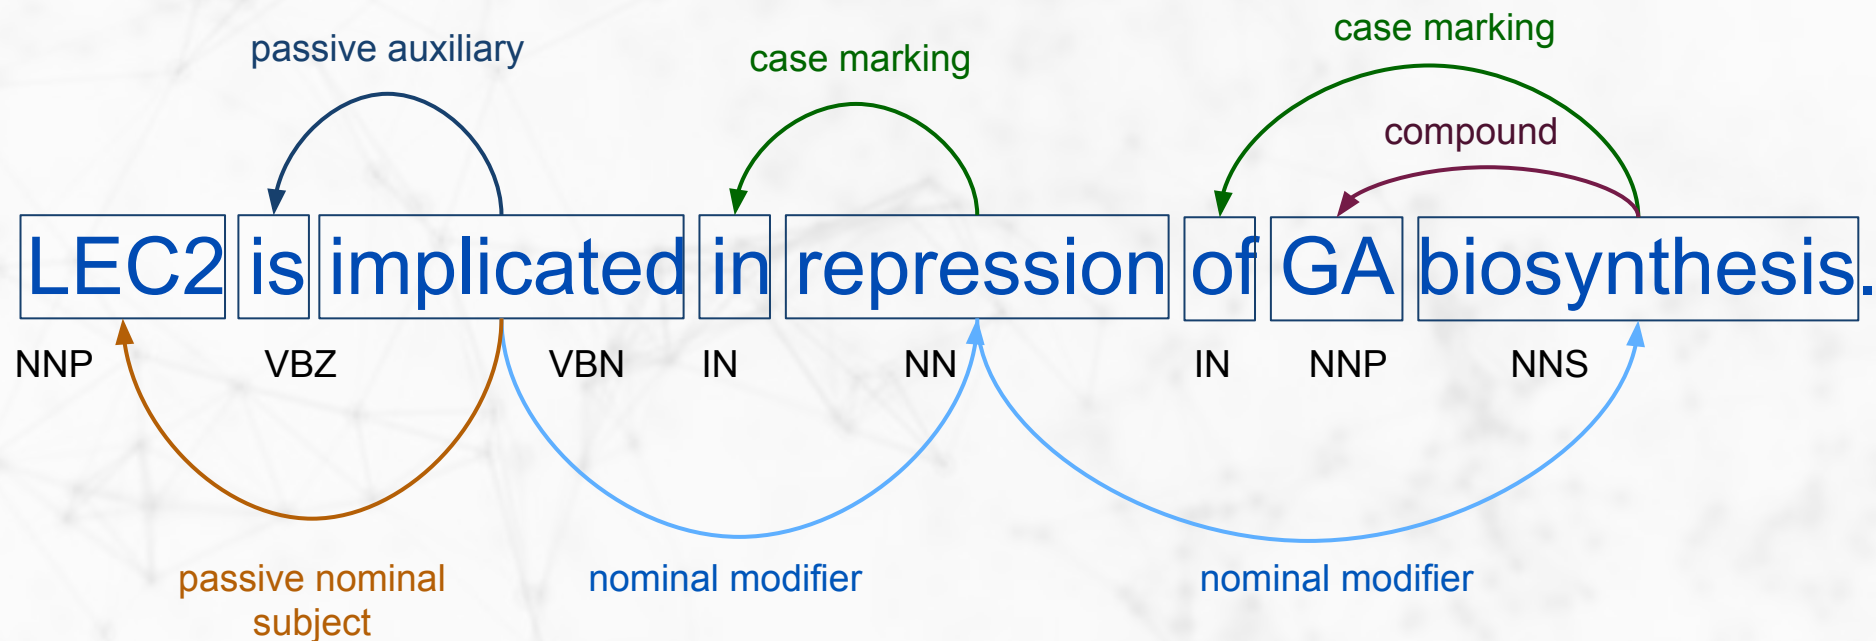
case marking

passive auxiliary

case marking

compound

LEC2 is implicated in repression of GA biosynthesis.

NNP VBZ VBN IN NN IN NNP NNS

passive nominal subject

nominal modifier

nominal modifier